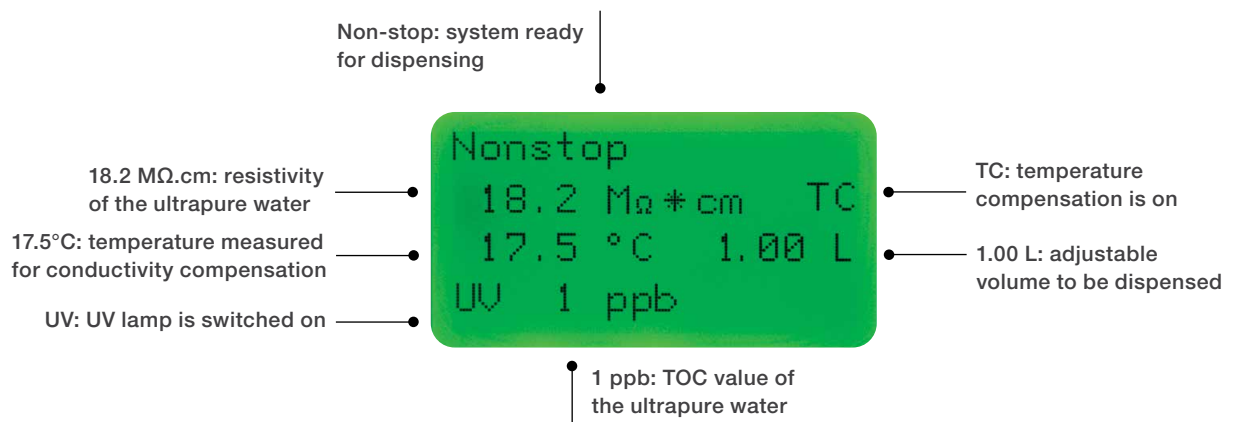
Non-stop: system ready for dispensing

18.2 MΩ.cm: resistivity of the ultrapure water

17.5°C: temperature measured for conductivity compensation

UV: UV lamp is switched on

Nonstop
18.2 MΩ*cm TC
17.5 °C 1.00 L
UV 1 ppb

TC: temperature compensation is on

1.00 L: adjustable volume to be dispensed

1 ppb: TOC value of the ultrapure water